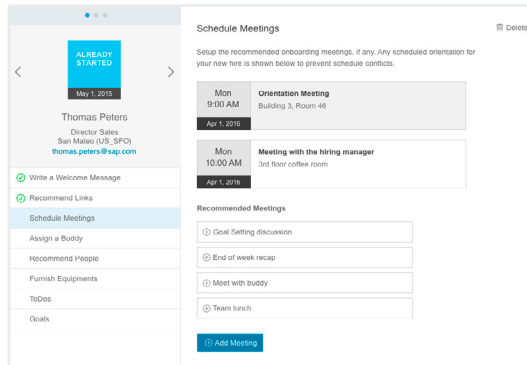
ALREADY STARTED

May 1, 2015

Thomas Peters

Director Sales

San Mateo (US_SFO)

thomas.peters@sap.com

Write a Welcome Message

Recommend Links

Schedule Meetings

Assign a Buddy

Recommend People

Furnish Equipments

ToDos

Goals

Schedule Meetings

Delete

Setup the recommended onboarding meetings, if any. Any scheduled orientation for your new hire is shown below to prevent schedule conflicts.

Mon
9:00 AM
Apr 1, 2016

Orientation Meeting
Building 3, Room 46

Mon
10:00 AM
Apr 1, 2016

Meeting with the hiring manager
3rd floor coffee room

Recommended Meetings

Goal Setting discussion

End of week recap

Meet with buddy

Team lunch

Add Meeting